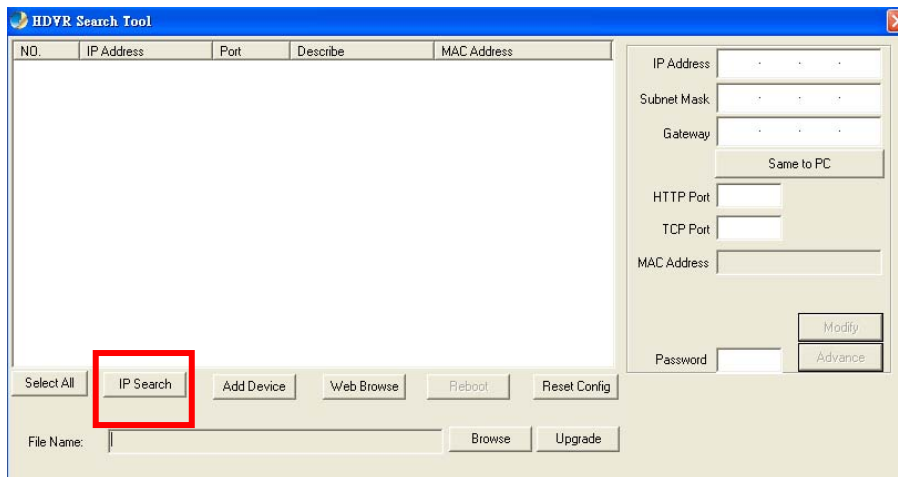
HDVR Search Tool

| NO. | IP Address | Port | Describe | MAC Address |
|---|---|---|---|---|

IP Address
Subnet Mask
Gateway
Same to PC
HTTP Port
TCP Port
MAC Address
Modify
Password
Advance

Select All
IP Search
Add Device
Web Browse
Reboot
Reset Config

File Name:
Browse
Upgrade